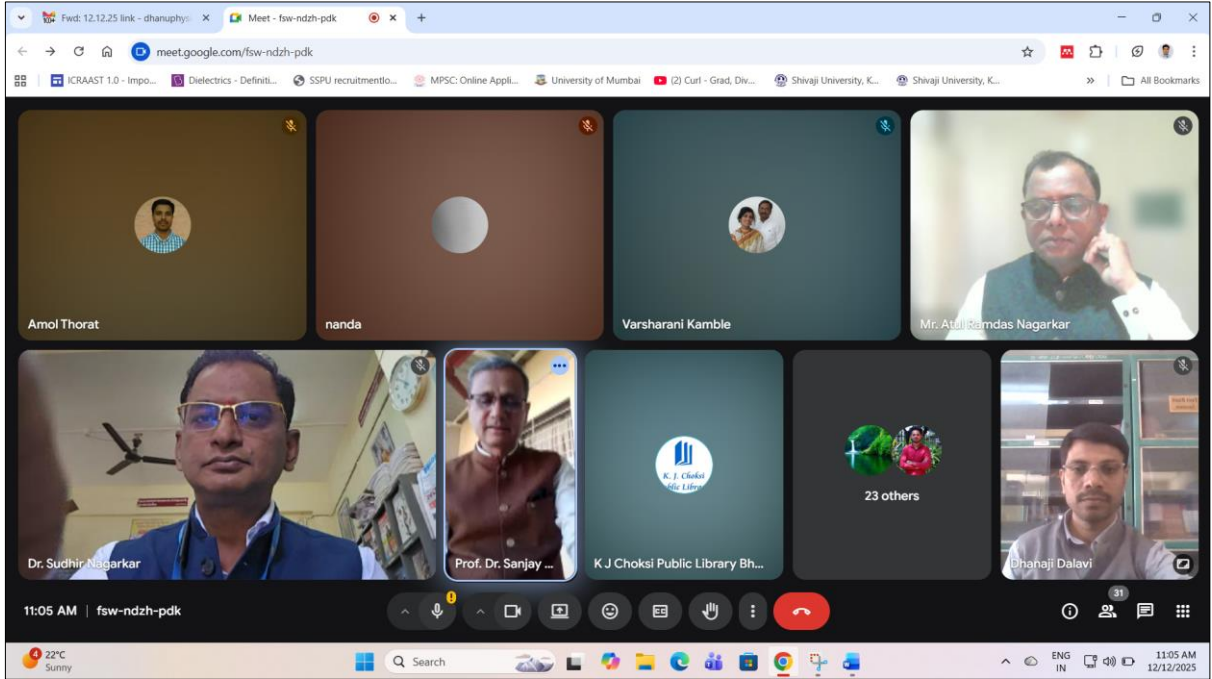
Fwd: 12.12.25 link - dhanuphys ×
Meet - fsw-ndzh-pdk ×
+

meet.google.com/fsw-ndzh-pdk

ICRAAST 1.0 - Impo... Dielectrics - Definiti... SSPU recruitmentlo... MPSC: Online Appli... University of Mumbai (2) Curl - Grad, Div... Shivaji University, K... Shivaji University, K... » All Bookmarks

Amol Thorat
nanda
Varsharani Kamble
Mr. Atul Ramdas Nagarkar
Dr. Sudhir Nagarkar
Prof. Dr. Sanjay ...
K. J. Choksi Public Library
K J Choksi Public Library Bh...
23 others
Dhanaji Dalavi

11:05 AM | fsw-ndzh-pdk

31

22°C
Sunny
Search
ENG
IN
11:05 AM
12/12/2025